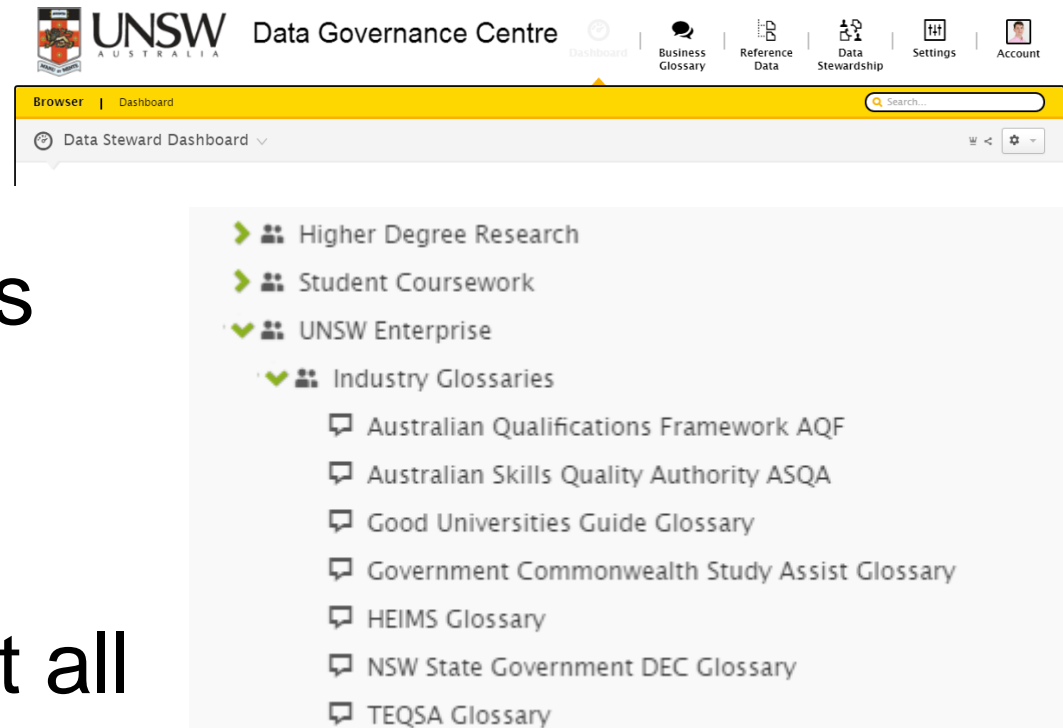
UNSW AUSTRALIA

Data Governance Centre

Dashboard | Business Glossary | Reference Data | Data Stewardship | Settings | Account

Browser | Dashboard

Search...

Data Steward Dashboard

s

t all

Higher Degree Research

Student Coursework

UNSW Enterprise

Industry Glossaries

Australian Qualifications Framework AQF

Australian Skills Quality Authority ASQA

Good Universities Guide Glossary

Government Commonwealth Study Assist Glossary

HEIMS Glossary

NSW State Government DEC Glossary

TEQSA Glossary